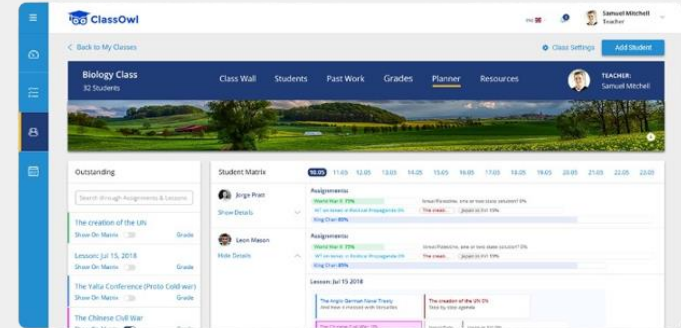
ClassOwl

EN

Samuel Mitchell
Teacher

< Back to My Classes

Class Settings

Add Student

Biology Class
32 Students

Class Wall

Students

Past Work

Grades

Planner

Resources

TEACHER:
Samuel Mitchell

Outstanding

Search through Assignments & Lessons

The creation of the UN
Show On Matrix
Grade

Lesson: Jul 15, 2018
Show On Matrix
Grade

The Yalta Conference (Proto Cold war)
Show On Matrix
Grade

The Chinese Civil War

Student Matrix

10.05

11.05

12.05

13.05

14.05

15.05

16.05

17.05

18.05

19.05

20.05

21.05

22.05

23.05

Jorge Prian
Show Details

Assignments
World War II 73%
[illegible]
King Chan 85%
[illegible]
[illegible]
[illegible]

Leon Mason
Hide Details

Assignments
World War II 73%
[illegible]
King Chan 85%
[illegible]
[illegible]
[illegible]

Lesson: Jul 15 2018
The Anglo German Naval Treaty
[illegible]
The creation of the UN 0%
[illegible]